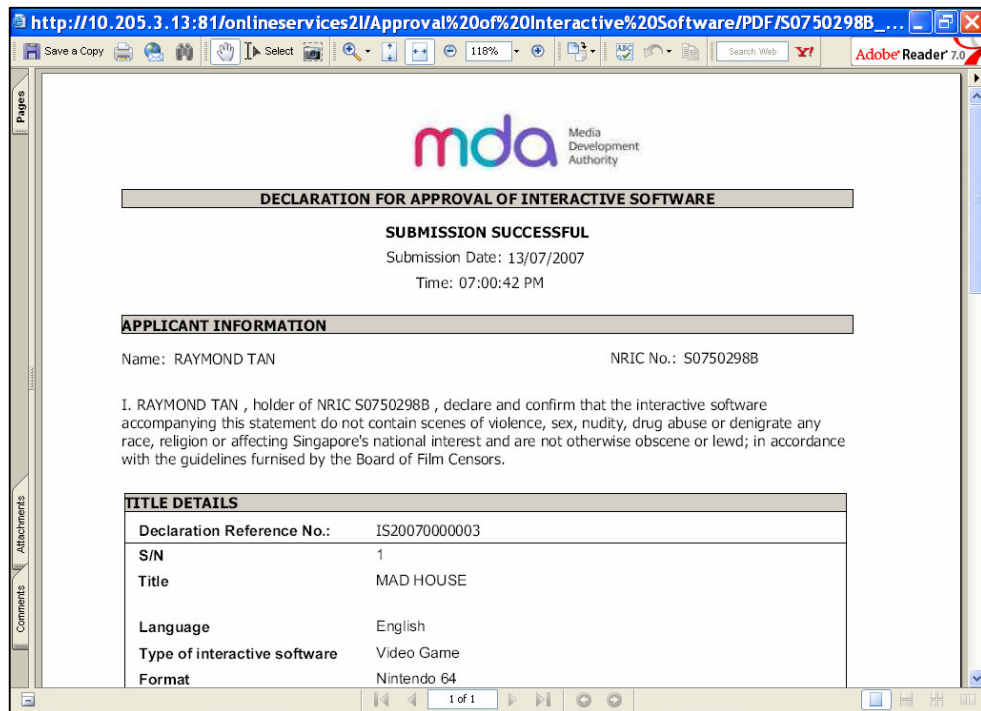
http://10.205.3.13:81/onlineservices2l/Approval%20of%20Interactive%20Software/PDF/S0750298B_...

Save a Copy Select 118% Search Web Adobe Reader 7.0

Pages

mda Media Development Authority

DECLARATION FOR APPROVAL OF INTERACTIVE SOFTWARE

SUBMISSION SUCCESSFUL

Submission Date: 13/07/2007

Time: 07:00:42 PM

APPLICANT INFORMATION

Name: RAYMOND TAN

NRIC No.: S0750298B

I. RAYMOND TAN , holder of NRIC S0750298B , declare and confirm that the interactive software accompanying this statement do not contain scenes of violence, sex, nudity, drug abuse or denigrate any race, religion or affecting Singapore's national interest and are not otherwise obscene or lewd; in accordance with the guidelines furnished by the Board of Film Censors.

Attachments

Comments

| TITLE DETAILS | |
|---|---|
| Declaration Reference No.: | IS20070000003 |
| S/N | 1 |
| Title | MAD HOUSE |
| Language | English |
| Type of interactive software | Video Game |
| Format | Nintendo 64 |

1 of 1